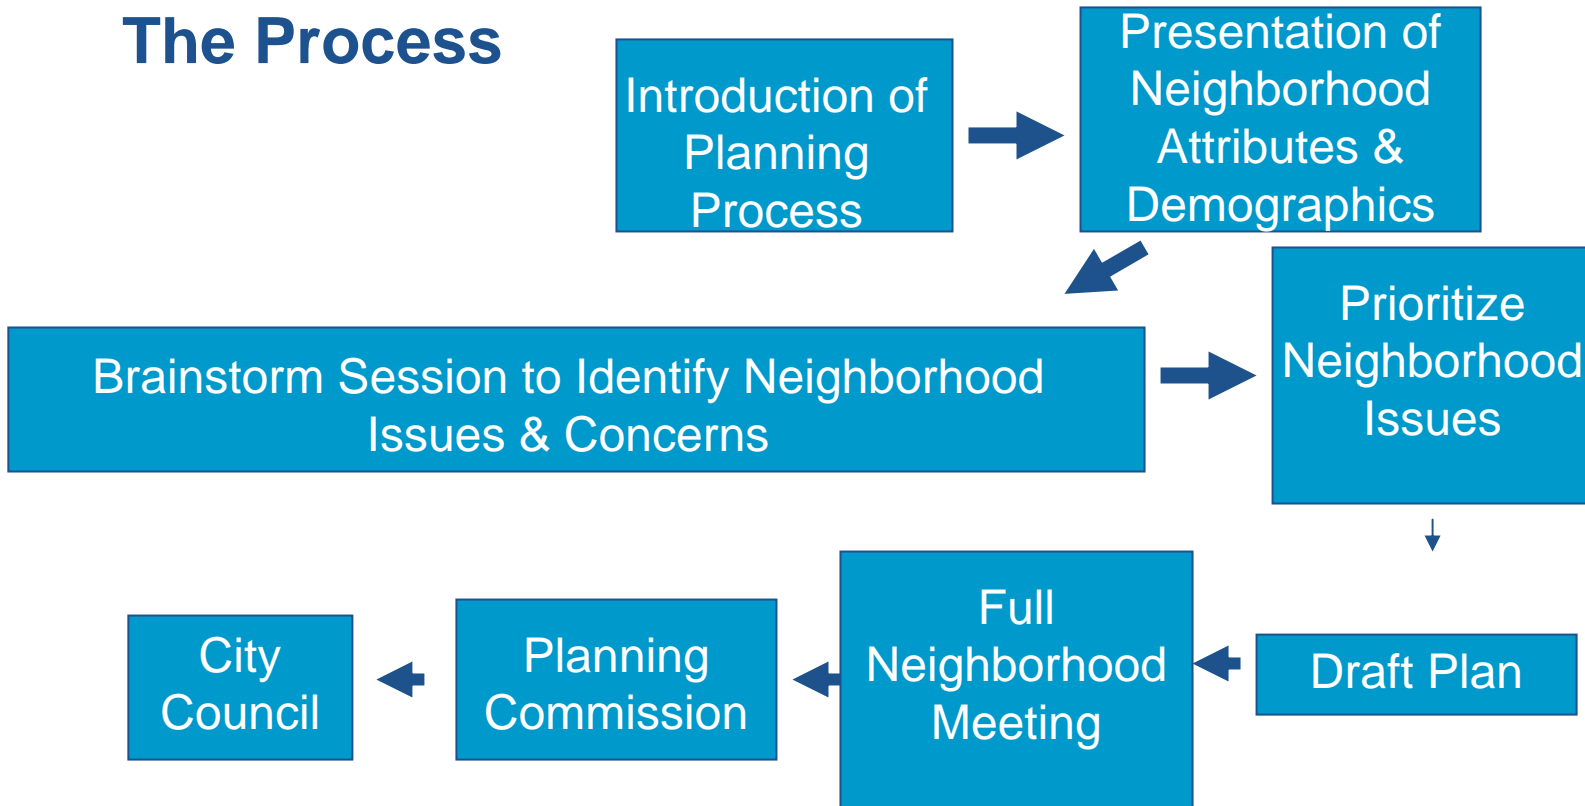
The Process

Introduction of Planning Process

Presentation of Neighborhood Attributes & Demographics

Brainstorm Session to Identify Neighborhood Issues & Concerns

Prioritize Neighborhood Issues

Draft Plan

Full Neighborhood Meeting

Planning Commission

City Council